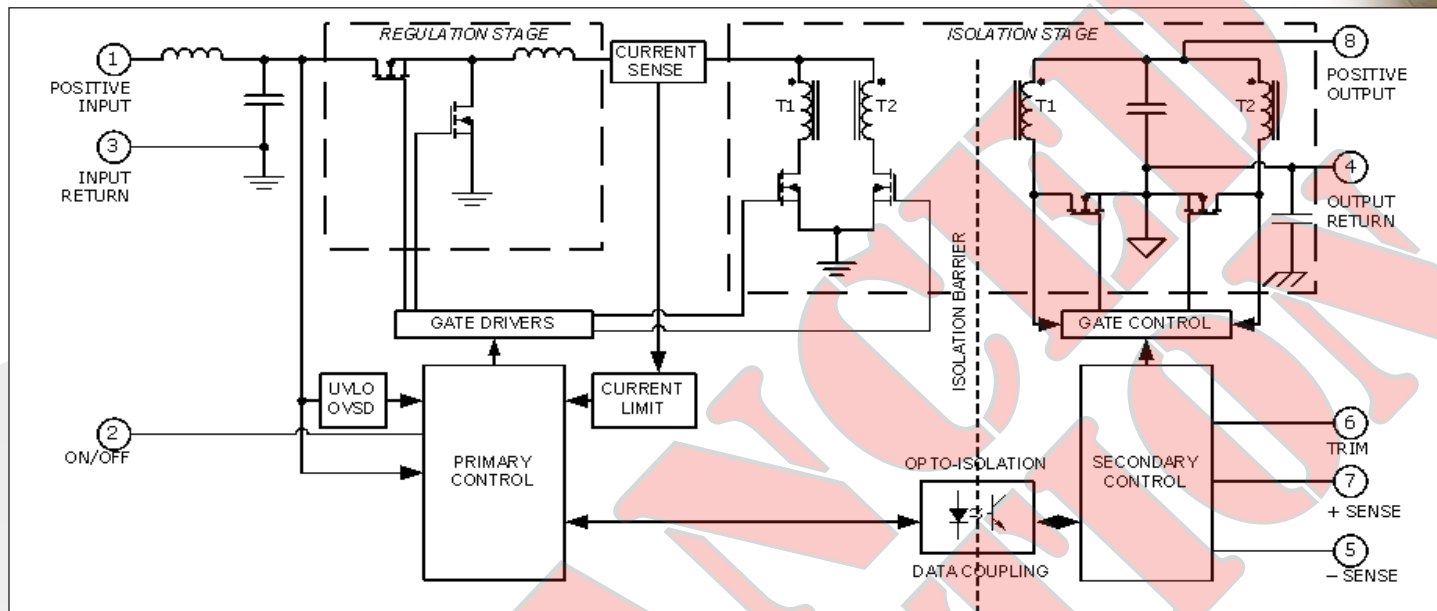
REGULATION STAGE

CURRENT SENSE

ISOLATION STAGE

1 POSITIVE INPUT

3 INPUT RETURN

T1

T2

T1

T2

8 POSITIVE OUTPUT

4 OUTPUT RETURN

ISOLATION BARRIER

GATE DRIVERS

GATE CONTROL

UVLO OVSD

CURRENT LIMIT

2 ON/OFF

PRIMARY CONTROL

OPTO-ISOLATION

DATA COUPLING

SECONDARY CONTROL

6 TRIM

7 + SENSE

5 – SENSE